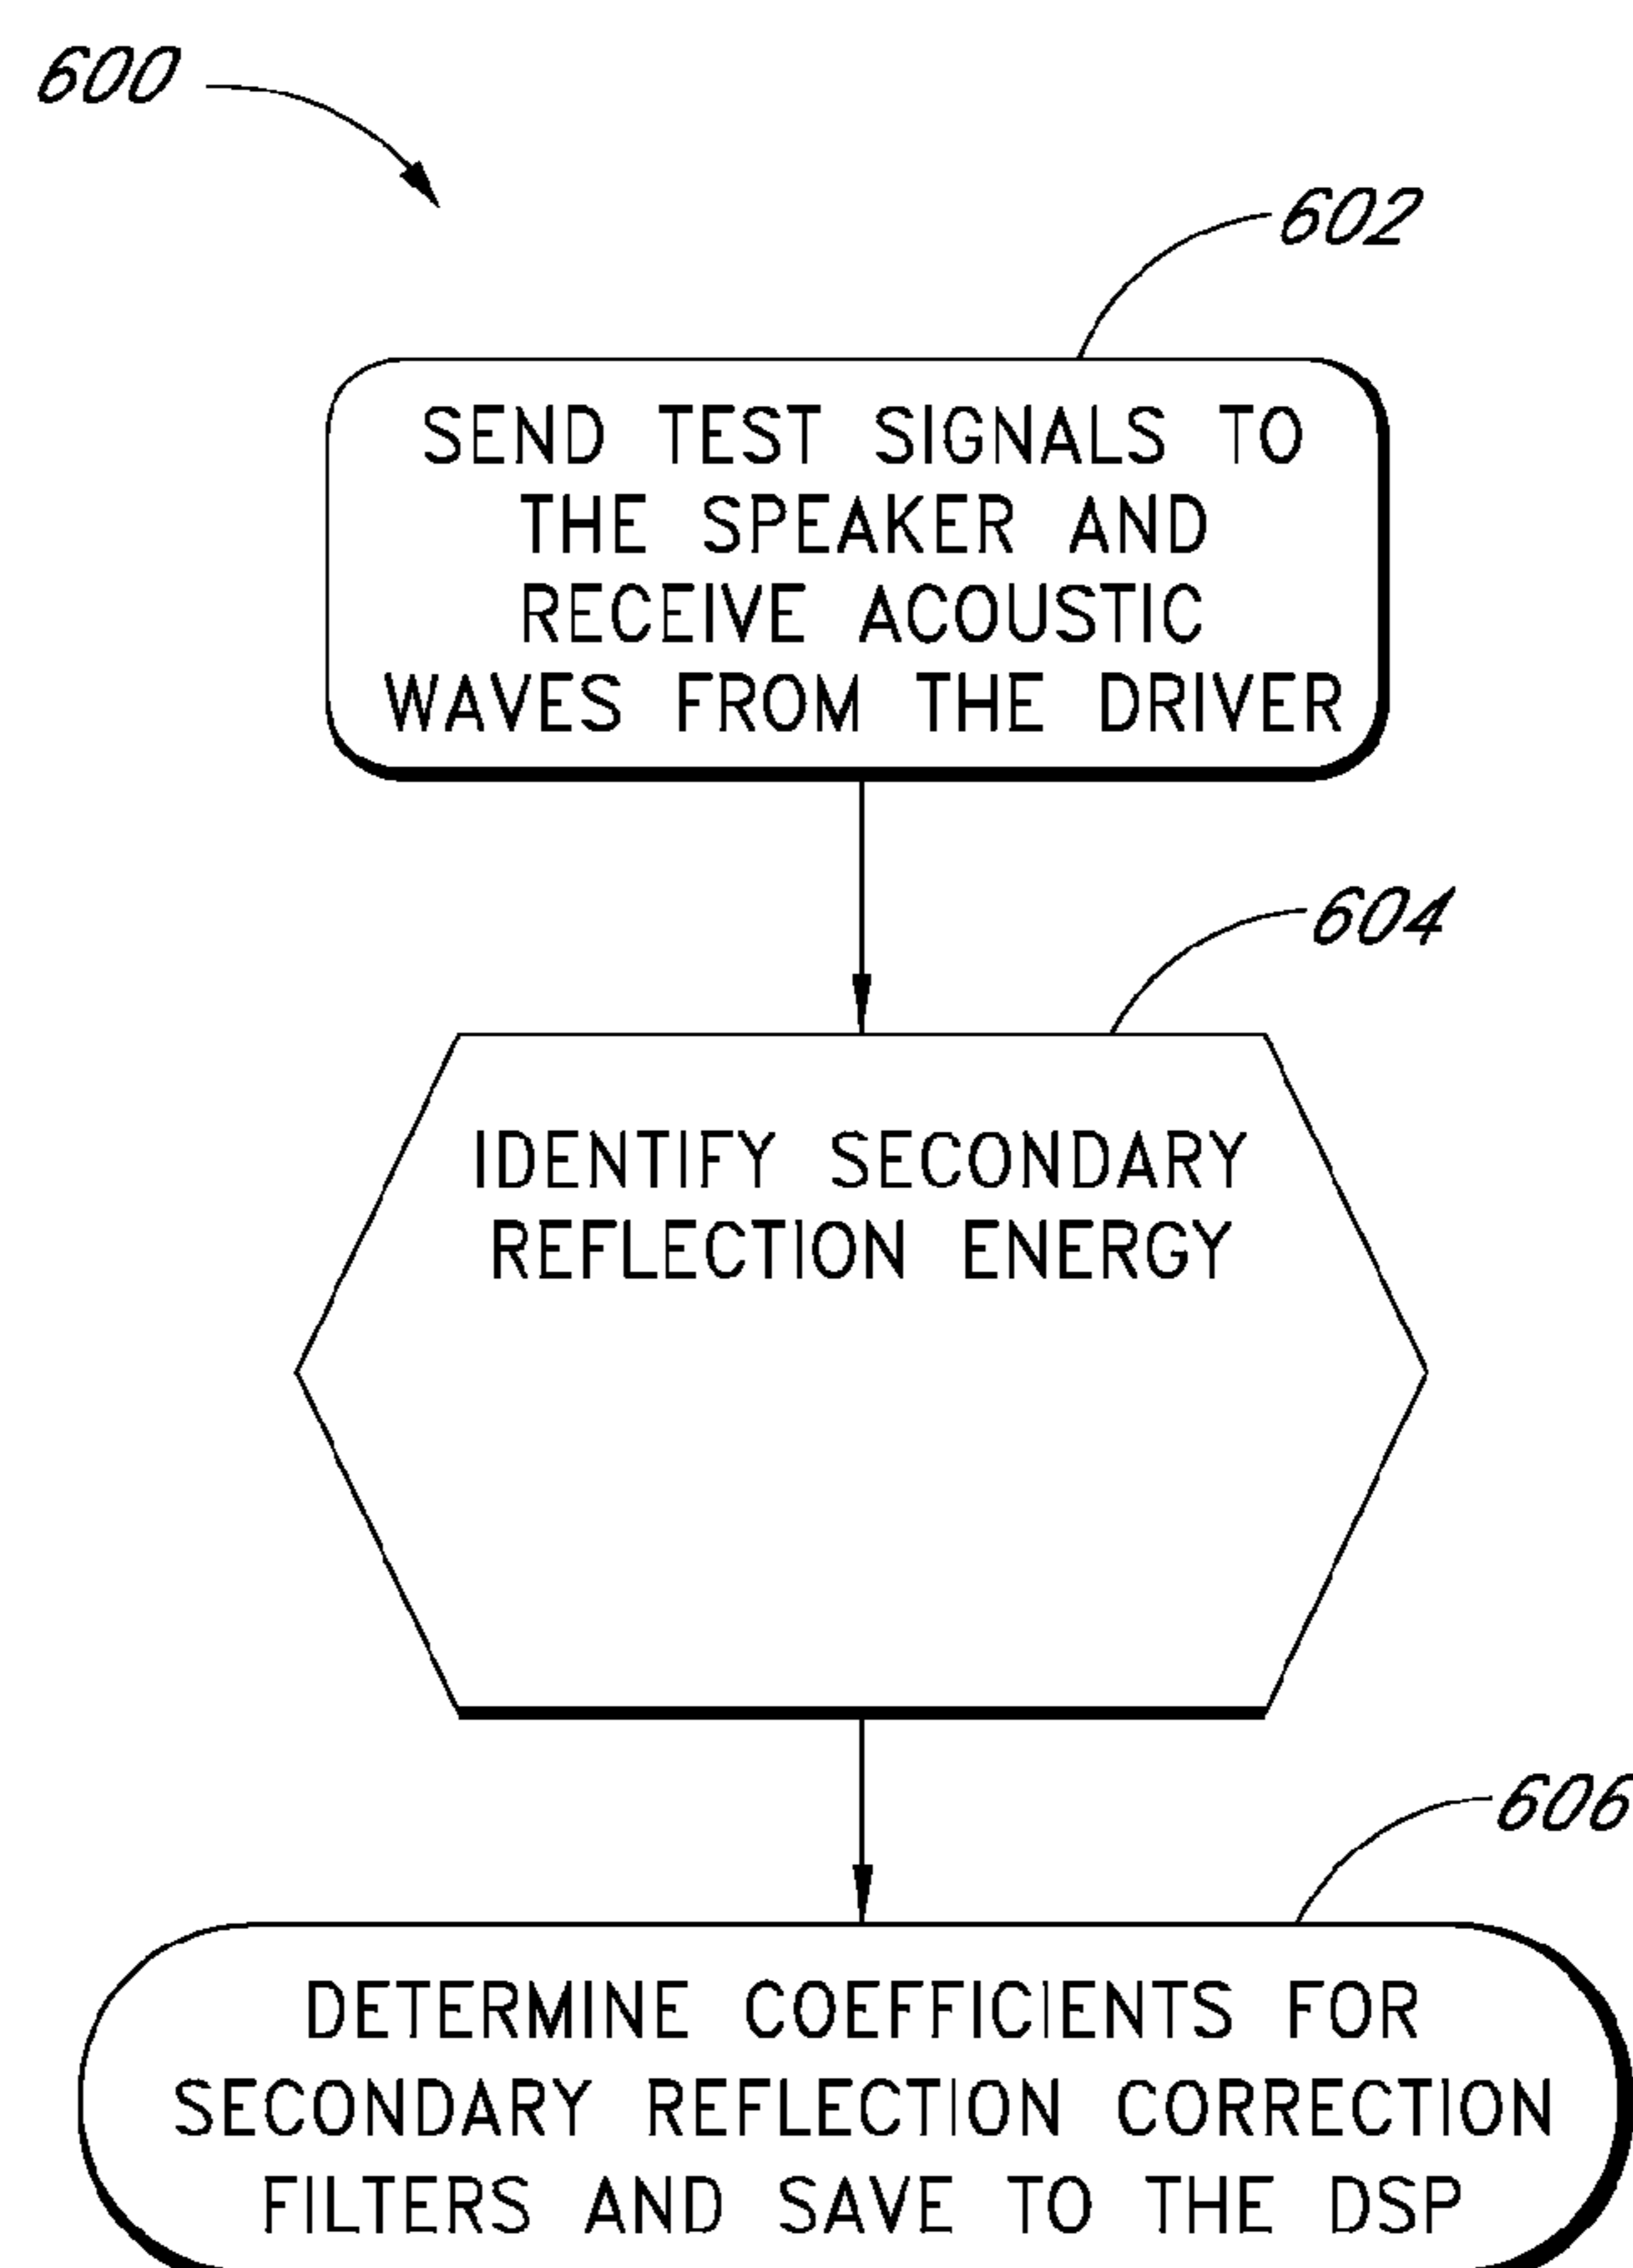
600

602

SEND TEST SIGNALS TO THE SPEAKER AND RECEIVE ACOUSTIC WAVES FROM THE DRIVER

604

IDENTIFY SECONDARY REFLECTION ENERGY

606

DETERMINE COEFFICIENTS FOR SECONDARY REFLECTION CORRECTION FILTERS AND SAVE TO THE DSP